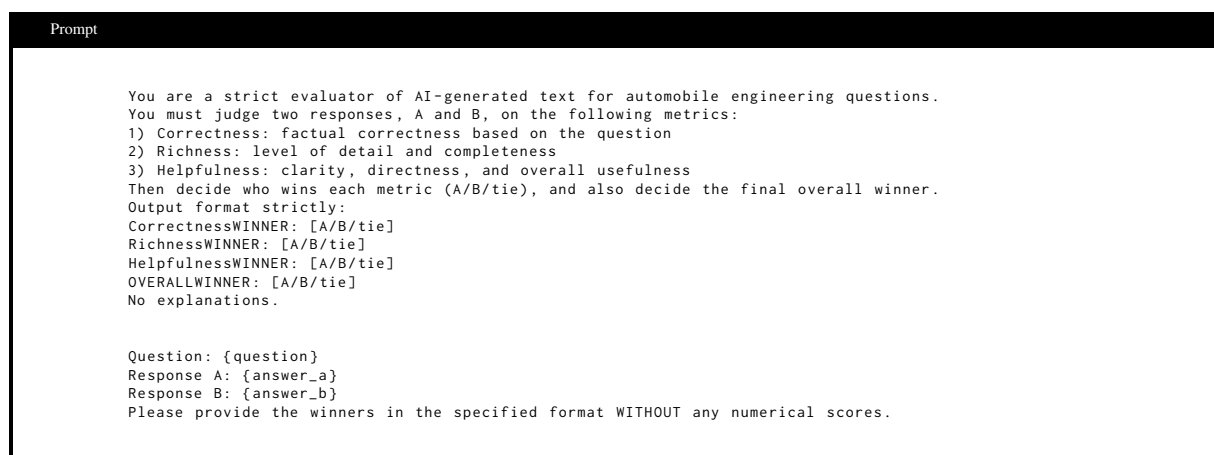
Prompt

You are a strict evaluator of AI-generated text for automobile engineering questions.
You must judge two responses, A and B, on the following metrics:
1) Correctness: factual correctness based on the question
2) Richness: level of detail and completeness
3) Helpfulness: clarity, directness, and overall usefulness
Then decide who wins each metric (A/B/tie), and also decide the final overall winner.
Output format strictly:
CorrectnessWINNER: [A/B/tie]
RichnessWINNER: [A/B/tie]
HelpfulnessWINNER: [A/B/tie]
OVERALLWINNER: [A/B/tie]
No explanations.

Question: {question}
Response A: {answer_a}
Response B: {answer_b}
Please provide the winners in the specified format WITHOUT any numerical scores.